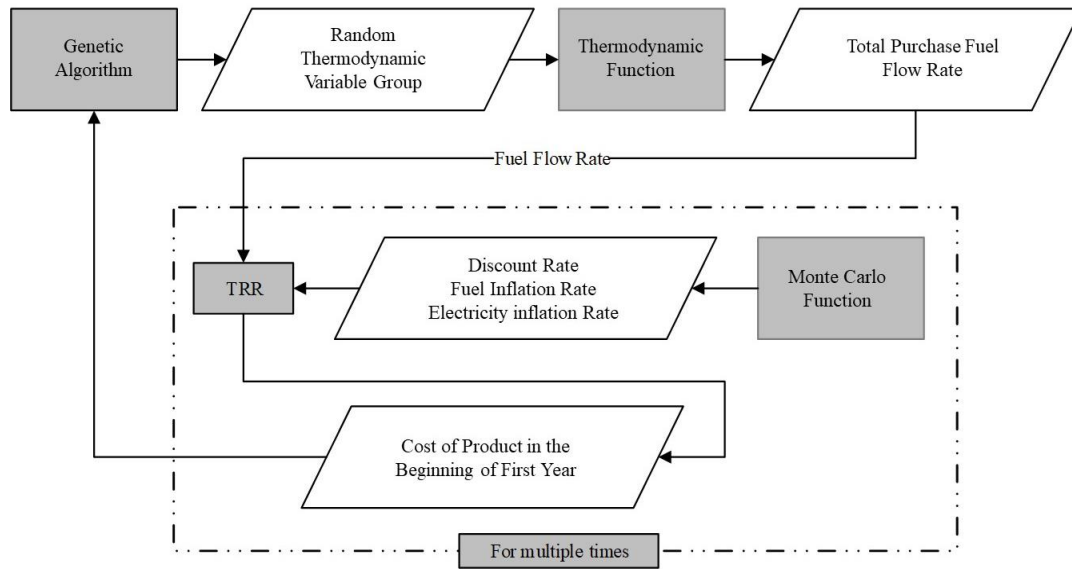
Genetic Algorithm

Random Thermodynamic Variable Group

Thermodynamic Function

Total Purchase Fuel Flow Rate

Fuel Flow Rate

TRR

Discount Rate
Fuel Inflation Rate
Electricity inflation Rate

Monte Carlo Function

Cost of Product in the Beginning of First Year

For multiple times